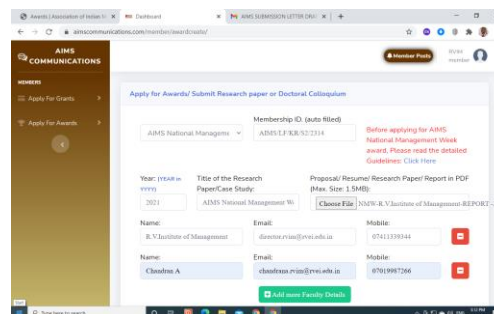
Awards | Association of Indian M × Dashboard × AIMS SUBMISSION LETTER DRA × +

aimscommunications.com/member/awards/add/

AIMS COMMUNICATIONS

Member Posts

RVIM member

MEMBERS

Apply For Grants

Apply For Awards

Apply for Awards/ Submit Research paper or Doctoral Colloquium

AIMS National Managem

Membership ID. (auto filled)

AIMS/LF/KR/52/2314

Before applying for AIMS National Management Week award, Please read the detailed Guidelines: Click Here

Year: (YEAR in YYYY)

2021

Title of the Research Paper/Case Study:

AIMS National Management We

Proposal/ Resume/ Research Paper/ Report in PDF (Max. Size: 1.5MB):

Choose File NMW-R.V.Institute of Management-REPORT-

Name:

R.V.Institute of Management

Email:

director.rvim@rvei.edu.in

Mobile:

07411338344

Name:

Chandran A

Email:

chandrana.rvim@rvei.edu.in

Mobile:

07019987266

Add more Faculty Details

Type here to search